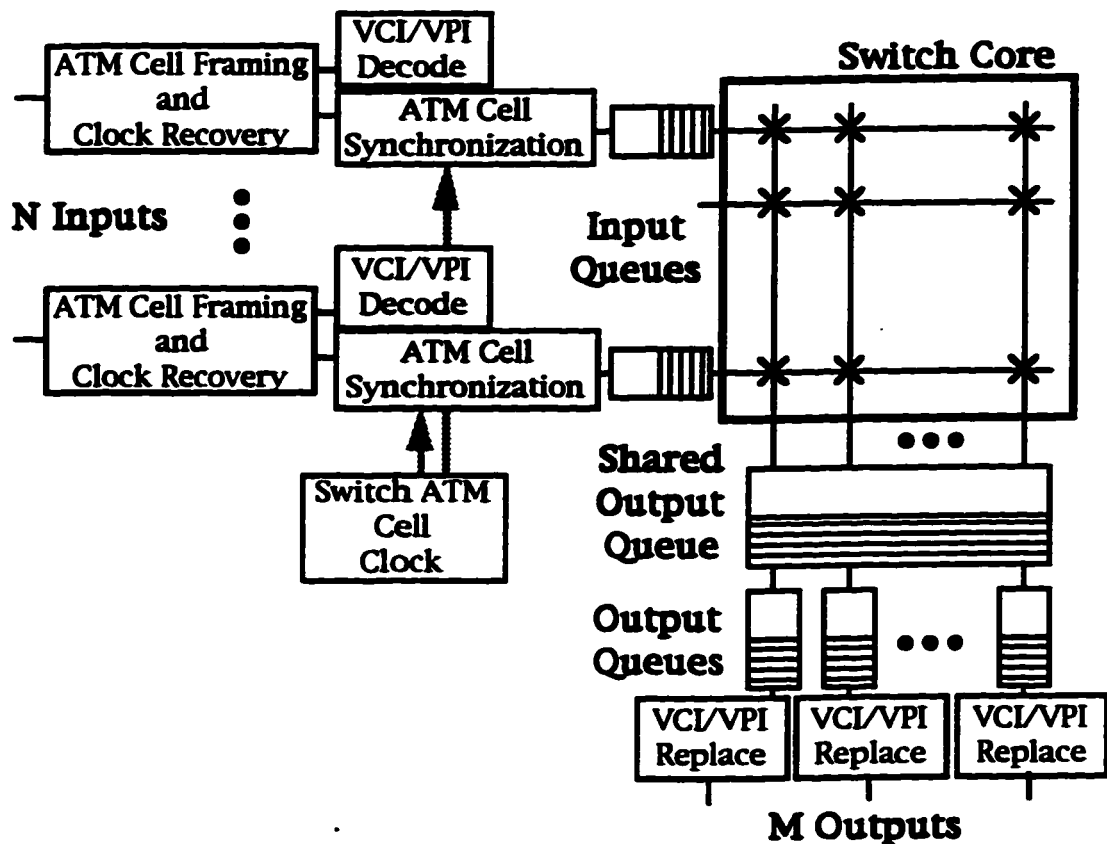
ATM Cell Framing and Clock Recovery

VCI/VPI Decode

ATM Cell Synchronization

Switch Core

N Inputs

Input Queues

ATM Cell Framing and Clock Recovery

VCI/VPI Decode

ATM Cell Synchronization

Switch ATM Cell Clock

Shared Output Queue

Output Queues

VCI/VPI Replace

VCI/VPI Replace

VCI/VPI Replace

M Outputs